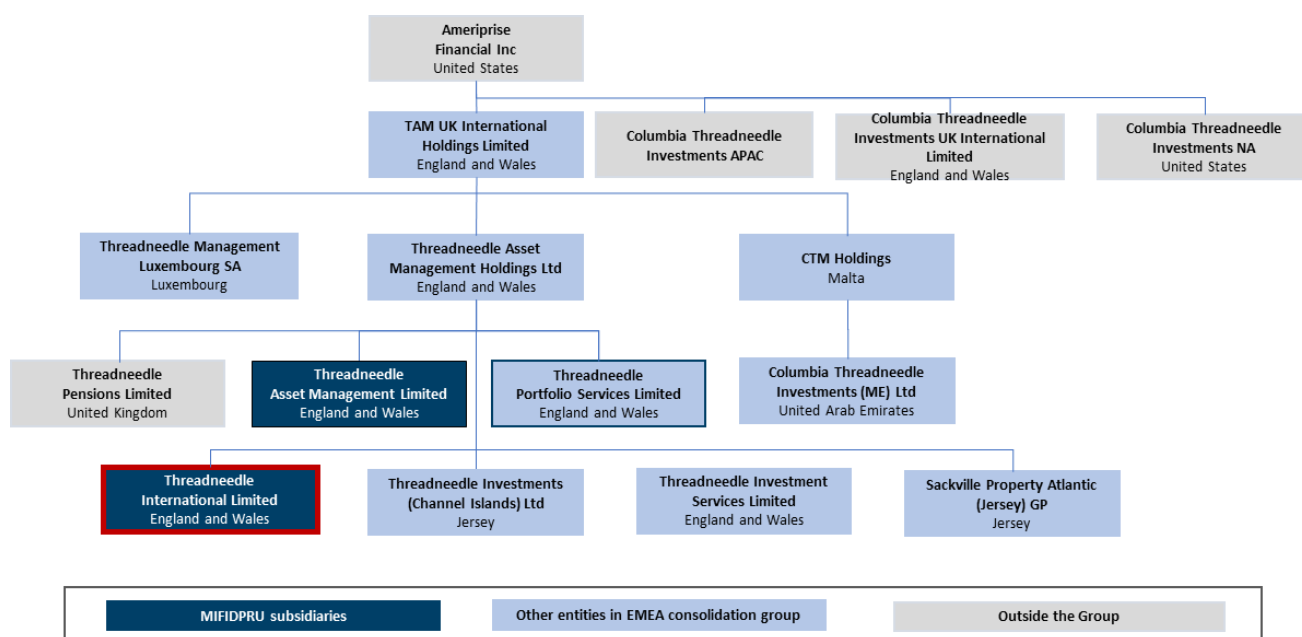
Ameriprise Financial Inc
United States

TAM UK International Holdings Limited
England and Wales

Columbia Threadneedle Investments APAC

Columbia Threadneedle Investments UK International Limited
England and Wales

Columbia Threadneedle Investments NA
United States

Threadneedle Management Luxembourg SA
Luxembourg

Threadneedle Asset Management Holdings Ltd
England and Wales

CTM Holdings
Malta

Threadneedle Pensions Limited
United Kingdom

Threadneedle Asset Management Limited
England and Wales

Threadneedle Portfolio Services Limited
England and Wales

Columbia Threadneedle Investments (ME) Ltd
United Arab Emirates

Threadneedle International Limited
England and Wales

Threadneedle Investments (Channel Islands) Ltd
Jersey

Threadneedle Investment Services Limited
England and Wales

Sackville Property Atlantic (Jersey) GP
Jersey

MIFIDPRU subsidiaries

Other entities in EMEA consolidation group

Outside the Group